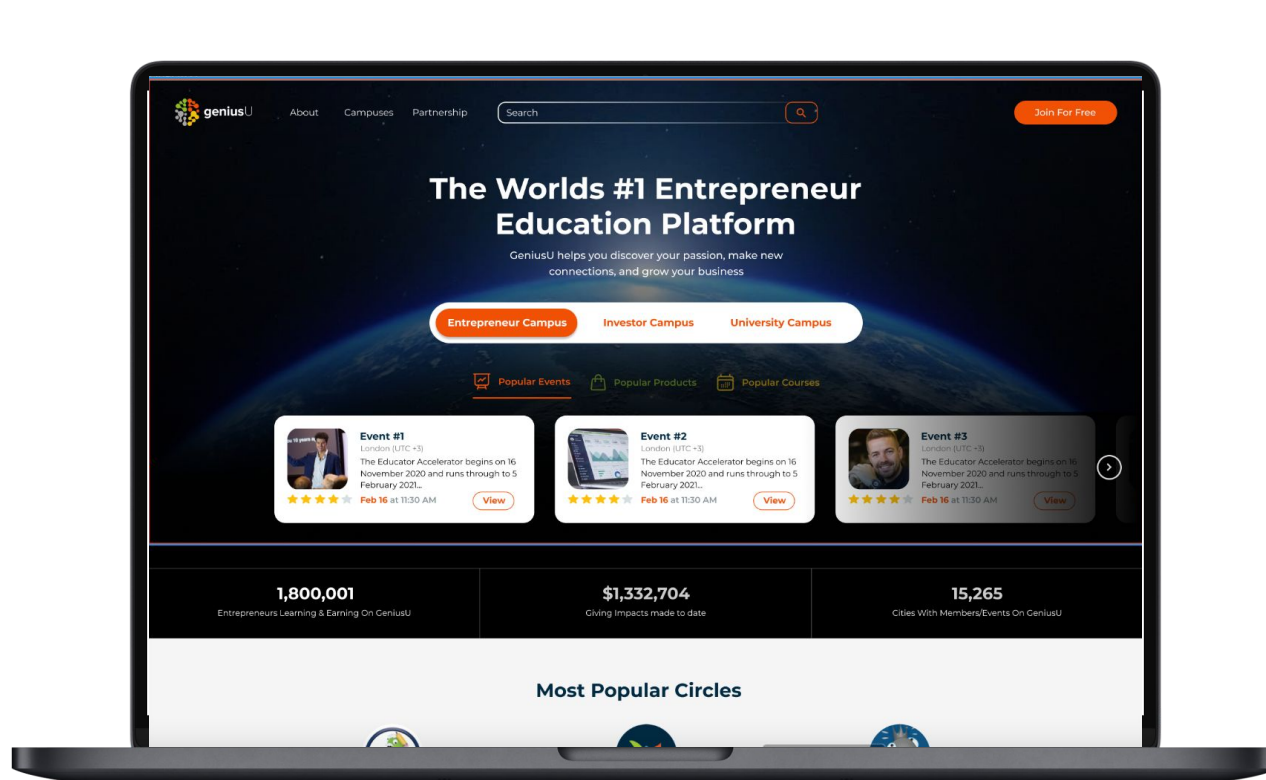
geniusU

About Campuses Partnership

Search

Join For Free

The Worlds #1 Entrepreneur Education Platform

GeniusU helps you discover your passion, make new connections, and grow your business

Entrepreneur Campus Investor Campus University Campus

Popular Events Popular Products Popular Courses

Event #1
London (UTC +3)
The Educator Accelerator begins on 16 November 2020 and runs through to 5 February 2021...
Feb 16 at 11:30 AM
View

Event #2
London (UTC +3)
The Educator Accelerator begins on 16 November 2020 and runs through to 5 February 2021...
Feb 16 at 11:30 AM
View

Event #3
London (UTC +3)
The Educator Accelerator begins on 16 November 2020 and runs through to 5 February 2021...
Feb 16 at 11:30 AM
View

1,800,001
Entrepreneurs Learning & Earning On GeniusU

$1,332,704
Giving Impacts made to date

15,265
Cities With Members/Events On GeniusU

Most Popular Circles